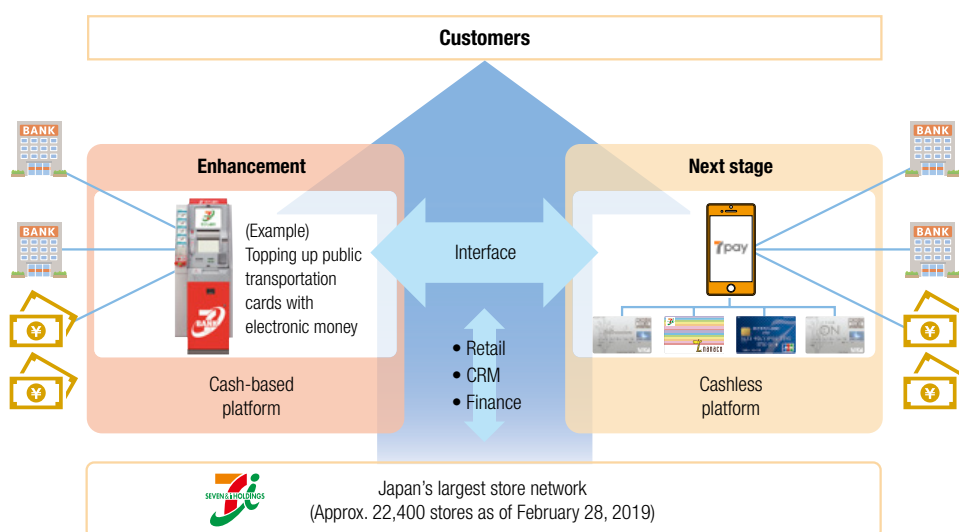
Customers

BANK

BANK

¥

¥

Enhancement

(Example)
Topping up public transportation cards with electronic money

Cash-based platform

Interface

• Retail
• CRM
• Finance

Next stage

7pay

nanaco

Cashless platform

BANK

BANK

¥

¥

SEVEN&i HOLDINGS

Japan's largest store network
(Approx. 22,400 stores as of February 28, 2019)